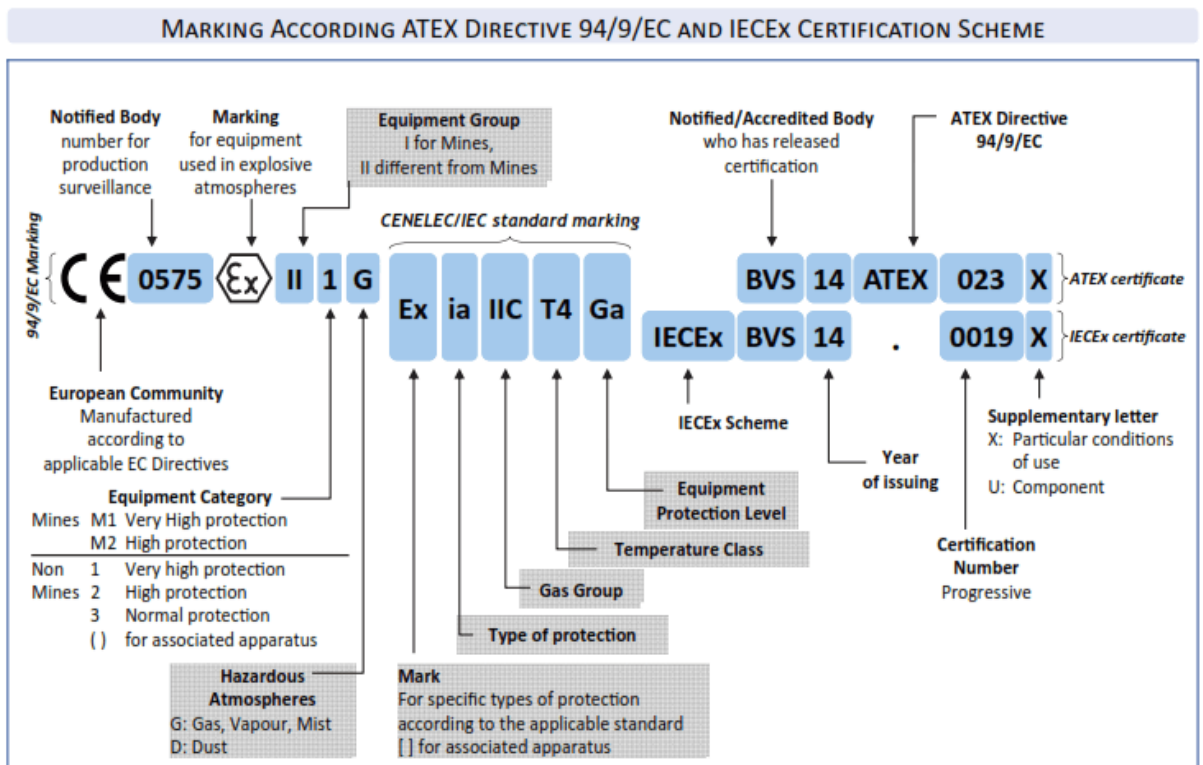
MARKING ACCORDING ATEX DIRECTIVE 94/9/EC AND IECEx CERTIFICATION SCHEME

Notified Body number for production surveillance

Marking for equipment used in explosive atmospheres

Equipment Group I for Mines, II different from Mines

Notified/Accredited Body who has released certification

ATEX Directive 94/9/EC

CENELEC/IEC standard marking

94/9/EC Marking

CE 0575 Ex II 1 G

Ex ia IIC T4 Ga

BVS 14 ATEX 023 X ATEX certificate

IECEx BVS 14 . 0019 X IECEx certificate

European Community Manufactured according to applicable EC Directives

IECEx Scheme

Supplementary letter
X: Particular conditions of use
U: Component

Year of issuing

Equipment Protection Level

Equipment Category

| | | |
|---|---|---|
| Mines | M1 | Very High protection |
| | M2 | High protection |
| Non Mines | 1 | Very high protection |
| | 2 | High protection |
| | 3 | Normal protection |
| | ( ) | for associated apparatus |

Temperature Class

Certification Number Progressive

Gas Group

Type of protection

Hazardous Atmospheres
G: Gas, Vapour, Mist
D: Dust

Mark
For specific types of protection according to the applicable standard
[ ] for associated apparatus